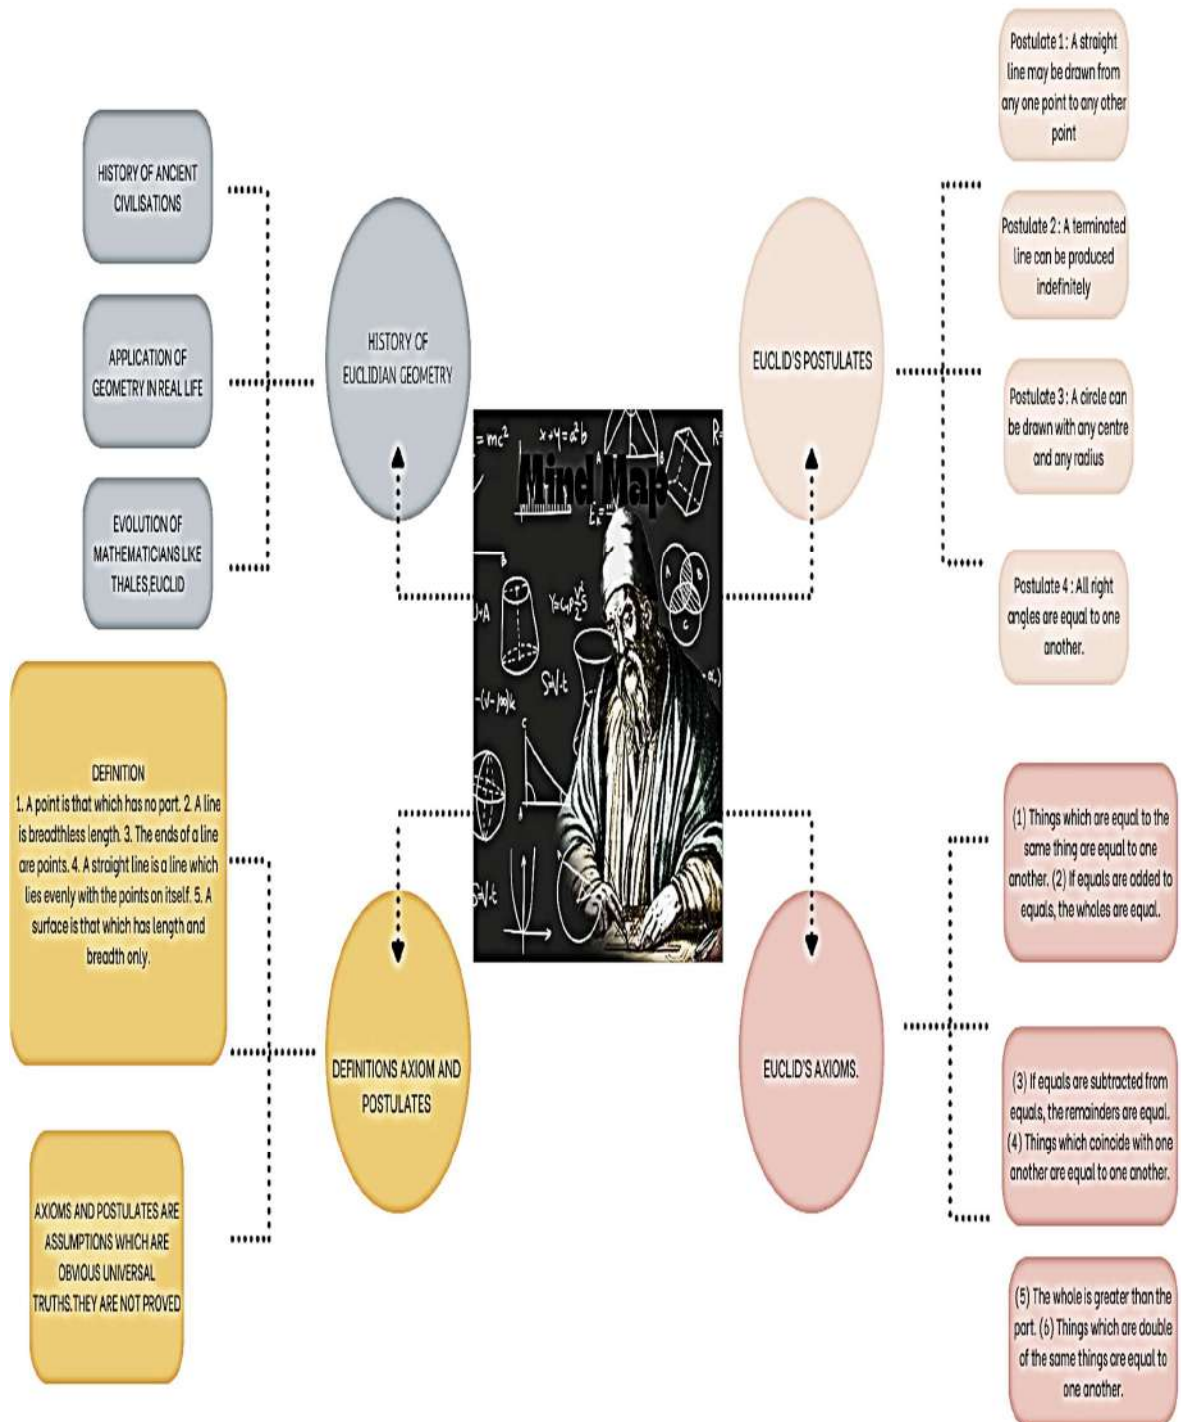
HISTORY OF ANCIENT CIVILISATIONS

APPLICATION OF GEOMETRY IN REAL LIFE

EVOLUTION OF MATHEMATICIANS LIKE THALES,EUCLID

HISTORY OF EUCLIDIAN GEOMETRY

Mind Map

$=mc^2$ $x+y=a^2b$ R

EUCLID'S POSTULATES

Postulate 1 : A straight line may be drawn from any one point to any other point

Postulate 2 : A terminated line can be produced indefinitely

Postulate 3 : A circle can be drawn with any centre and any radius

Postulate 4 : All right angles are equal to one another.

DEFINITION
1. A point is that which has no part. 2. A line is breadthless length. 3. The ends of a line are points. 4. A straight line is a line which lies evenly with the points on itself. 5. A surface is that which has length and breadth only.

AXIOMS AND POSTULATES ARE ASSUMPTIONS WHICH ARE OBVIOUS UNIVERSAL TRUTHS.THEY ARE NOT PROVED

DEFINITIONS AXIOM AND POSTULATES

EUCLID'S AXIOMS.

(1) Things which are equal to the same thing are equal to one another. (2) If equals are added to equals, the wholes are equal.

(3) If equals are subtracted from equals, the remainders are equal. (4) Things which coincide with one another are equal to one another.

(5) The whole is greater than the part. (6) Things which are double of the same things are equal to one another.